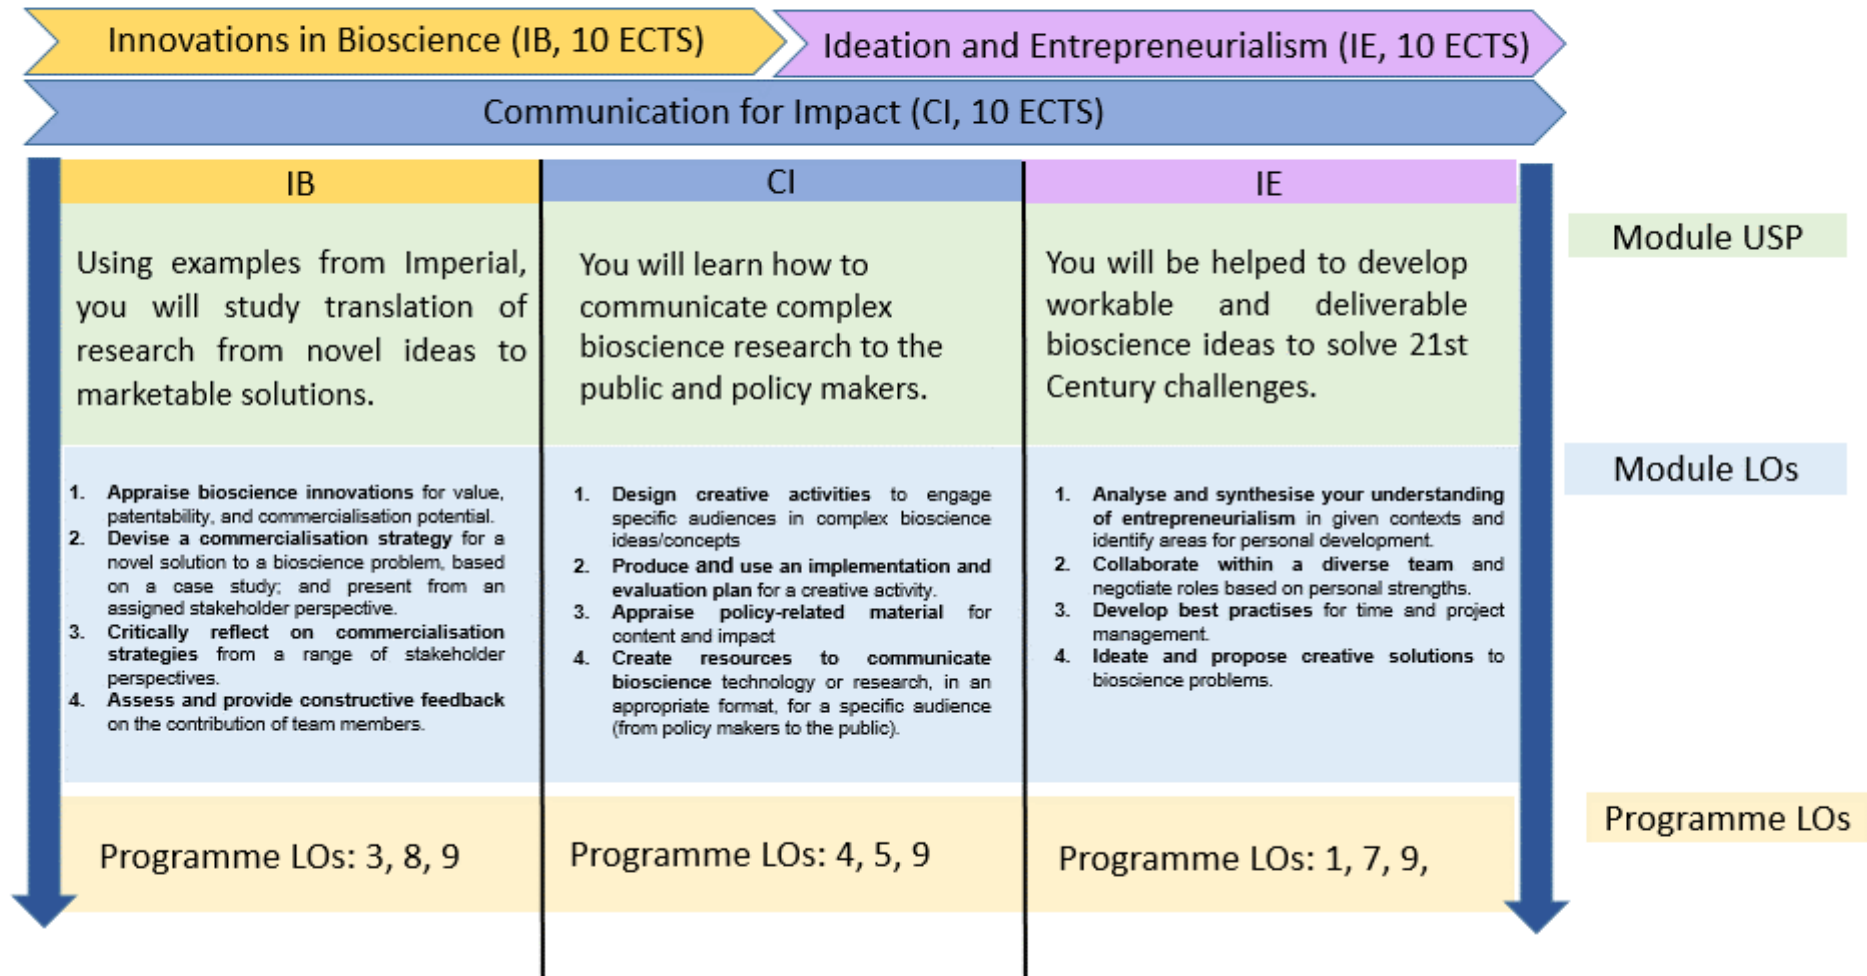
Innovations in Bioscience (IB, 10 ECTS)

Ideation and Entrepreneurialism (IE, 10 ECTS)

Communication for Impact (CI, 10 ECTS)

| IB | CI | IE |
|---|---|---|
| Using examples from Imperial, you will study translation of research from novel ideas to marketable solutions. | You will learn how to communicate complex bioscience research to the public and policy makers. | You will be helped to develop workable and deliverable bioscience ideas to solve 21st Century challenges. |
| 1. Appraise bioscience innovations for value, patentability, and commercialisation potential. 2. Devise a commercialisation strategy for a novel solution to a bioscience problem, based on a case study; and present from an assigned stakeholder perspective. 3. Critically reflect on commercialisation strategies from a range of stakeholder perspectives. 4. Assess and provide constructive feedback on the contribution of team members. | 1. Design creative activities to engage specific audiences in complex bioscience ideas/concepts 2. Produce and use an implementation and evaluation plan for a creative activity. 3. Appraise policy-related material for content and impact 4. Create resources to communicate bioscience technology or research, in an appropriate format, for a specific audience (from policy makers to the public). | 1. Analyse and synthesise your understanding of entrepreneurialism in given contexts and identify areas for personal development. 2. Collaborate within a diverse team and negotiate roles based on personal strengths. 3. Develop best practises for time and project management. 4. Ideate and propose creative solutions to bioscience problems. |
| Programme LOs: 3, 8, 9 | Programme LOs: 4, 5, 9 | Programme LOs: 1, 7, 9, |

Module USP

Module LOs

Programme LOs